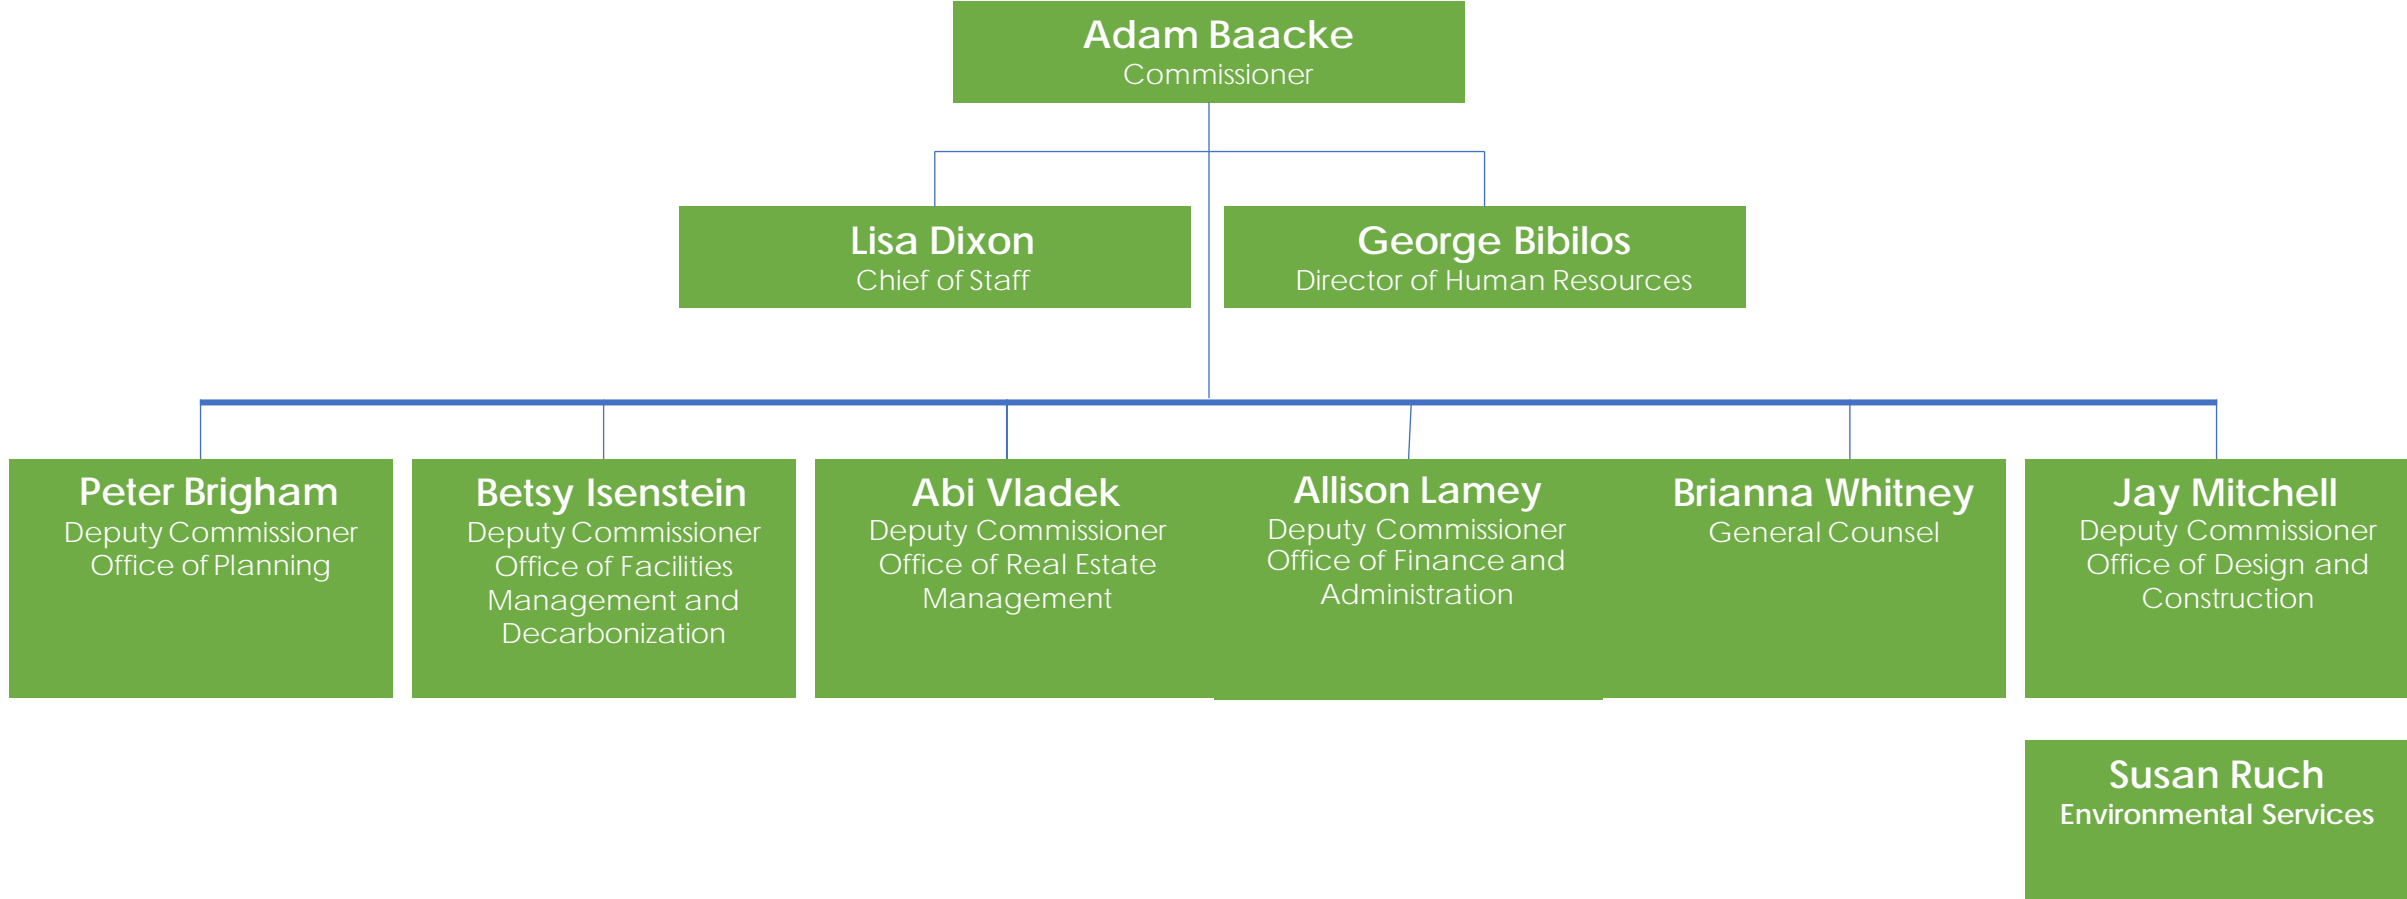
Adam Baacke
Commissioner

Lisa Dixon
Chief of Staff

George Bibilos
Director of Human Resources

Peter Brigham
Deputy Commissioner
Office of Planning

Betsy Isenstein
Deputy Commissioner
Office of Facilities Management and Decarbonization

Abi Vladek
Deputy Commissioner
Office of Real Estate Management

Allison Lamey
Deputy Commissioner
Office of Finance and Administration

Brianna Whitney
General Counsel

Jay Mitchell
Deputy Commissioner
Office of Design and Construction

Susan Ruch
Environmental Services